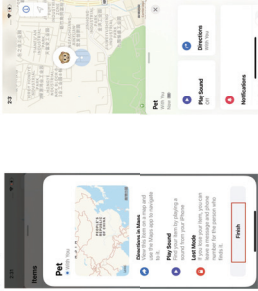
Items

Pet

Directions in Maps
View this item on a map and open the Maps app to navigate to it.

Play Sound
Find your item by playing a sound from your iPhone.

Lost Mode
If you lose your item, you can leave a message and phone number for the person who finds it.

Finish

Pet

Directions

Play Sound

Notifications